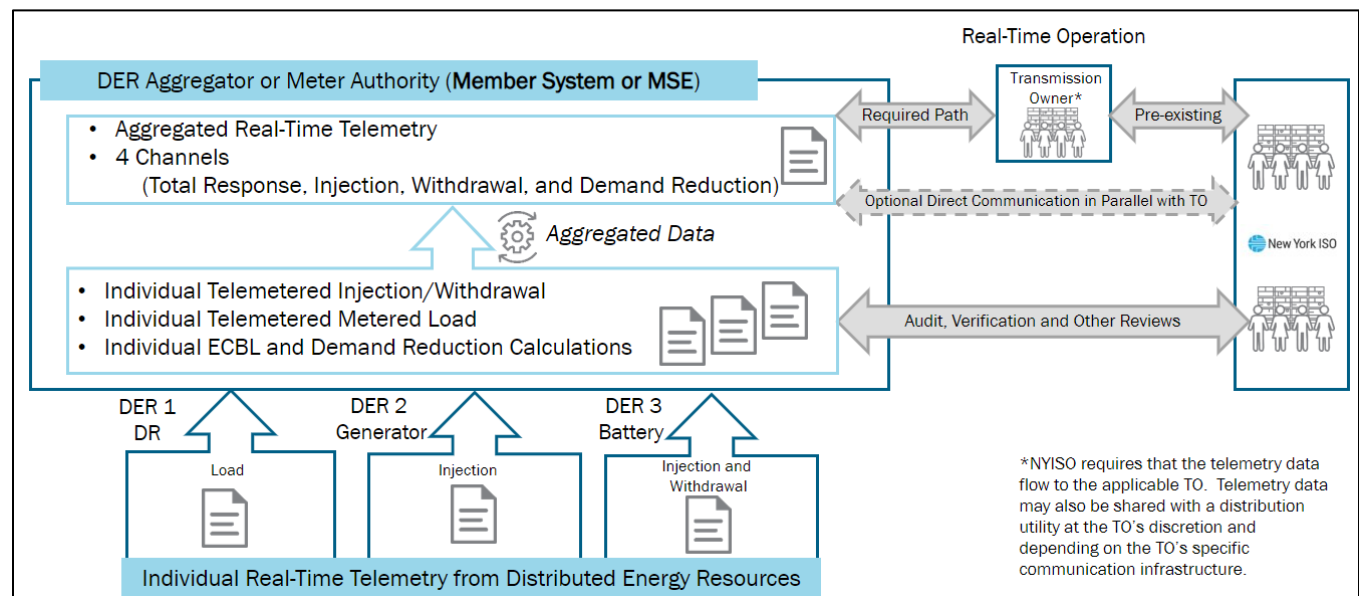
Real-Time Operation

DER Aggregator or Meter Authority (**Member System or MSE**)

- Aggregated Real-Time Telemetry
- 4 Channels
 (Total Response, Injection, Withdrawal, and Demand Reduction)

Aggregated Data

- Individual Telemetered Injection/Withdrawal
- Individual Telemetered Metered Load
- Individual ECBL and Demand Reduction Calculations

Transmission Owner*

Required Path

Pre-existing

Optional Direct Communication in Parallel with TO

New York ISO

Audit, Verification and Other Reviews

DER 1
DR

Load

DER 2
Generator

Injection

DER 3
Battery

Injection and Withdrawal

Individual Real-Time Telemetry from Distributed Energy Resources

*NYISO requires that the telemetry data flow to the applicable TO. Telemetry data may also be shared with a distribution utility at the TO's discretion and depending on the TO's specific communication infrastructure.